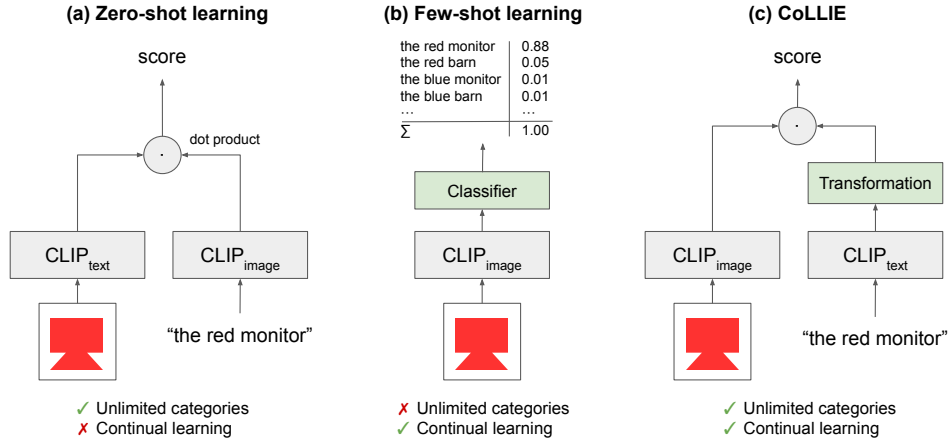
(a) Zero-shot learning

score

dot product

$\cdot$

CLIP$_{text}$

CLIP$_{image}$

“the red monitor”

✓ Unlimited categories
✗ Continual learning

(b) Few-shot learning

| | |
|---|---|
| the red monitor | 0.88 |
| the red barn | 0.05 |
| the blue monitor | 0.01 |
| the blue barn | 0.01 |
| ... | ... |
| $\Sigma$ | 1.00 |

Classifier

CLIP$_{image}$

✗ Unlimited categories
✓ Continual learning

(c) CoLLIE

score

$\cdot$

Transformation

CLIP$_{image}$

CLIP$_{text}$

“the red monitor”

✓ Unlimited categories
✓ Continual learning